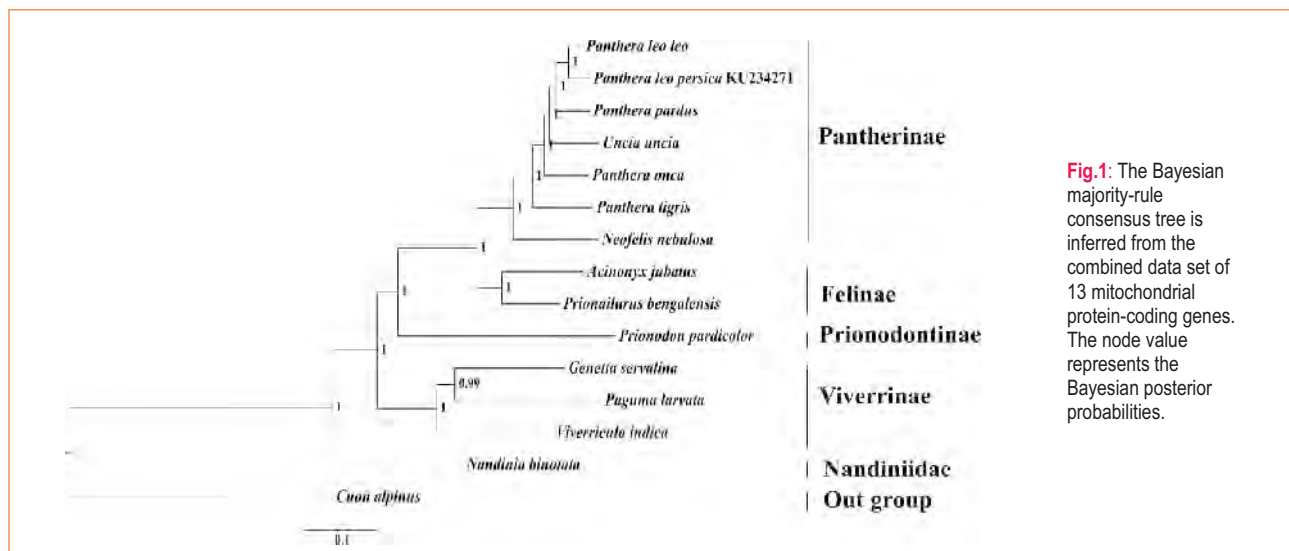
Panthera leo leo
1
1
Panthera leo persica KU234271
Panthera pardus
Uncia uncia
Pantherinae
1
Panthera onca
1
Panthera tigris
Neofelis nebulosa
1
Acinonyx jubatus
1
1
Prionailurus bengalensis
Felinae
Prionodon pardicolor
Prionodontinae
1
Genetta servalina
0.99
Paguma larvata
Viverrinae
1
1
Viverricula indica
Nandinia binotata
Nandiniidae
Cuon alpinus
Out group
0.1

Fig.1: The Bayesian majority-rule consensus tree is inferred from the combined data set of 13 mitochondrial protein-coding genes. The node value represents the Bayesian posterior probabilities.